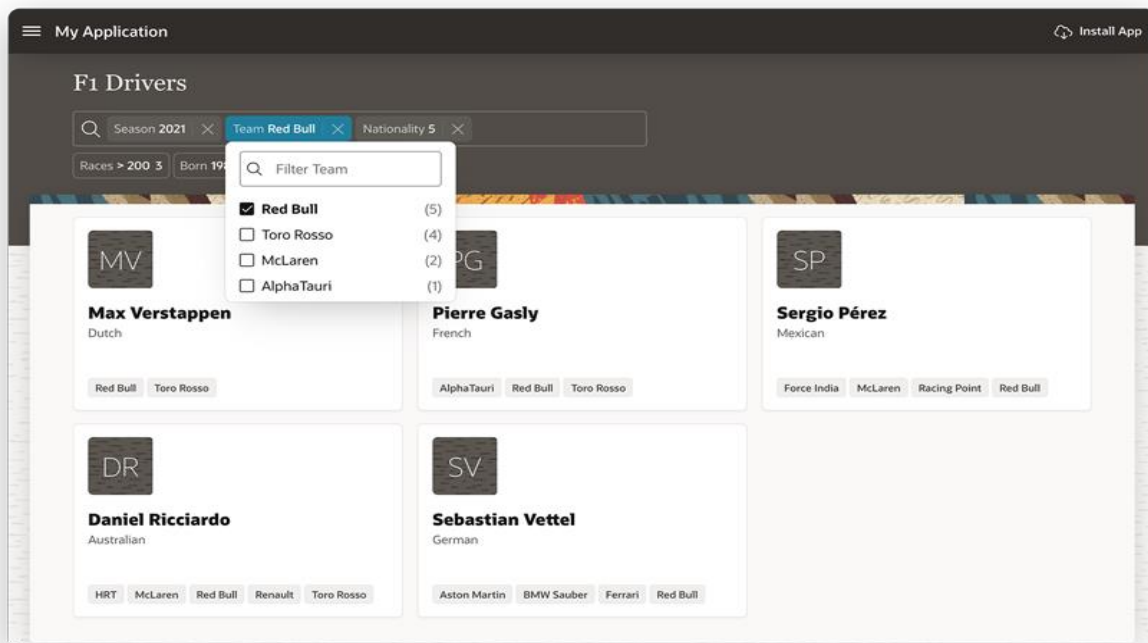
My Application

Install App

F1 Drivers

Season 2021 × Team Red Bull × Nationality 5 ×

Races > 200 3 Born 19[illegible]

Filter Team

Red Bull (5)
Toro Rosso (4)
McLaren (2)
AlphaTauri (1)

MV
Max Verstappen
Dutch
Red Bull Toro Rosso

PG
Pierre Gasly
French
AlphaTauri Red Bull Toro Rosso

SP
Sergio Pérez
Mexican
Force India McLaren Racing Point Red Bull

DR
Daniel Ricciardo
Australian
HRT McLaren Red Bull Renault Toro Rosso

SV
Sebastian Vettel
German
Aston Martin BMW Sauber Ferrari Red Bull